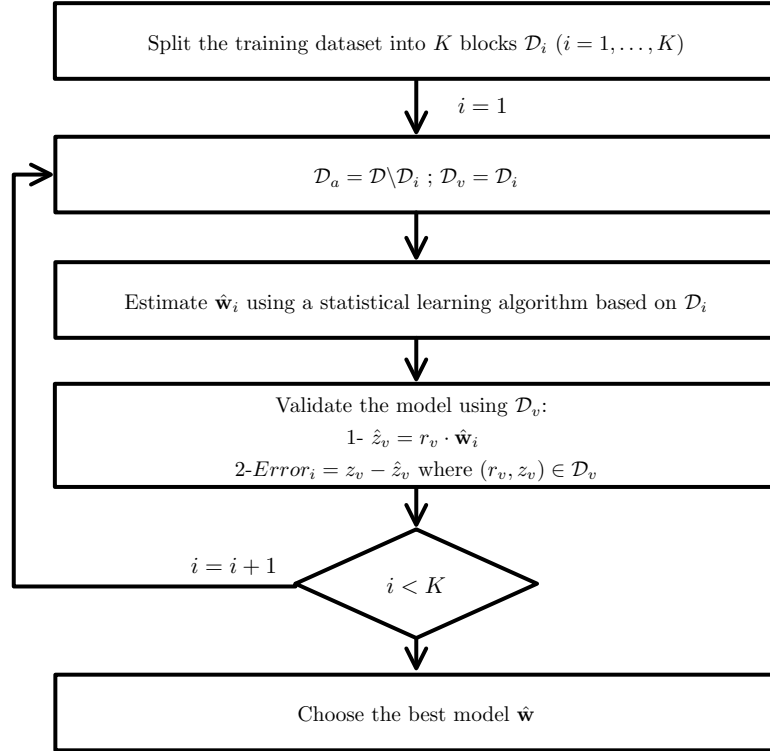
Split the training dataset into $K$ blocks $\mathcal{D}_i$ $(i = 1, \ldots, K)$

$i = 1$

$\mathcal{D}_a = \mathcal{D} \backslash \mathcal{D}_i$ ; $\mathcal{D}_v = \mathcal{D}_i$

Estimate $\hat{\mathbf{w}}_i$ using a statistical learning algorithm based on $\mathcal{D}_i$

Validate the model using $\mathcal{D}_v$:
1- $\hat{z}_v = r_v \cdot \hat{\mathbf{w}}_i$
2-$Error_i = z_v - \hat{z}_v$ where $(r_v, z_v) \in \mathcal{D}_v$

$i = i + 1$

$i < K$

Choose the best model $\hat{\mathbf{w}}$